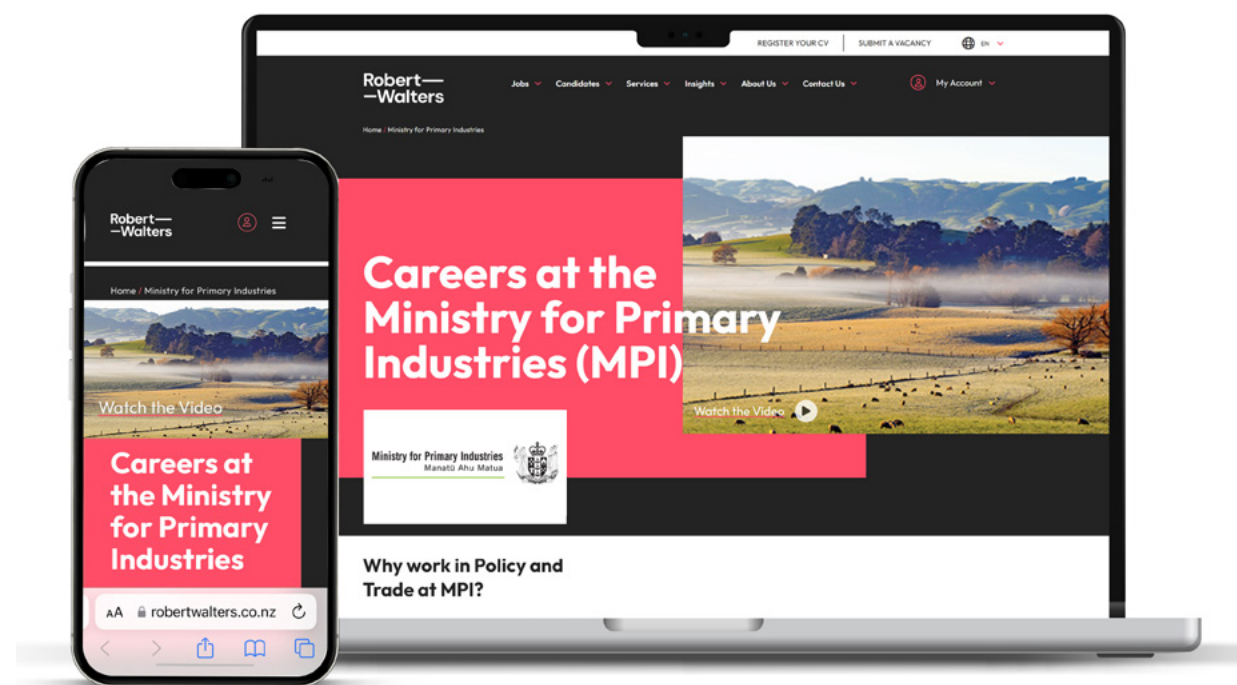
REGISTER YOUR CV | SUBMIT A VACANCY | EN

Robert—
—Walters

Jobs | Candidates | Services | Insights | About Us | Contact Us | My Account

Home / Ministry for Primary Industries

Careers at the Ministry for Primary Industries (MPI)

Ministry for Primary Industries
Manatū Ahu Matua

Watch the Video

Why work in Policy and Trade at MPI?

Robert—
—Walters

Home / Ministry for Primary Industries

Watch the Video

Careers at the Ministry for Primary Industries

AA robertwalters.co.nz